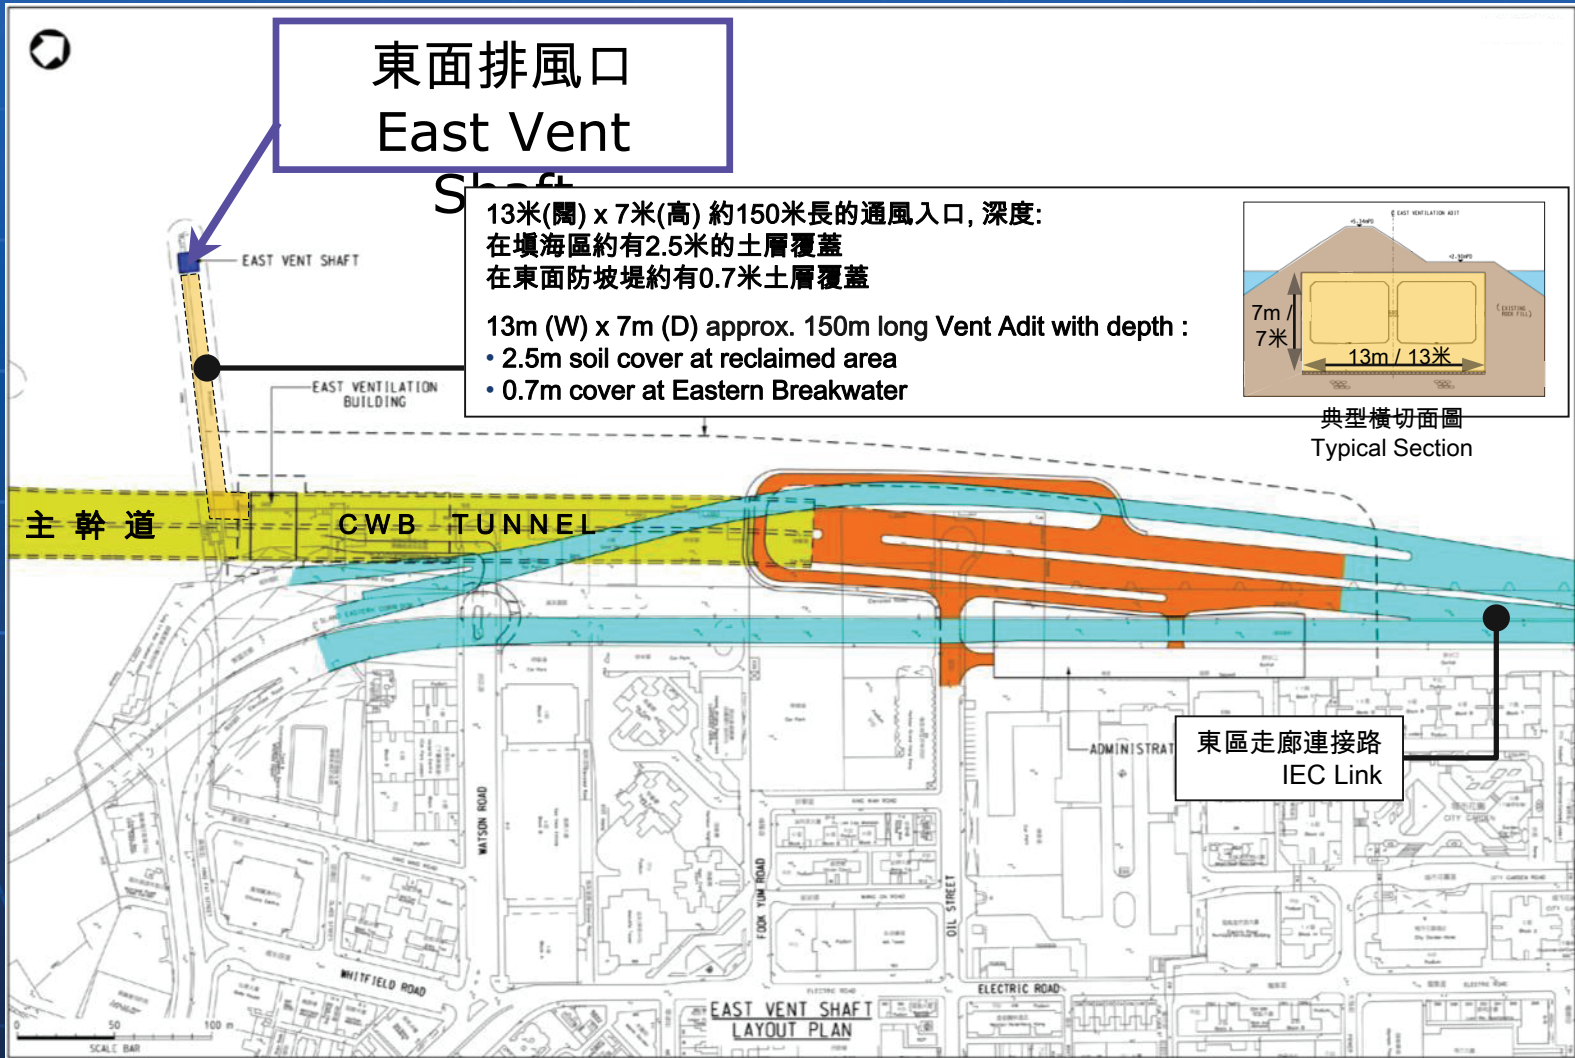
東面排風口
East Vent Shaft

13米(闊) x 7米(高) 約150米長的通風入口, 深度:
在填海區約有2.5米的土層覆蓋
在東面防坡堤約有0.7米土層覆蓋

13m (W) x 7m (D) approx. 150m long Vent Adit with depth :
• 2.5m soil cover at reclaimed area
• 0.7m cover at Eastern Breakwater

7m / 7米
13m / 13米

典型橫切面圖
Typical Section

EAST VENT SHAFT
EAST VENTILATION BUILDING
主 幹 道
CWB TUNNEL
ADMINISTRAT
東區走廊連接路
IEC Link
WATSON ROAD
FOOK YUM ROAD
OIL STREET
ELECTRIC ROAD
WHITFIELD ROAD
CITY GARDEN
EAST VENT SHAFT LAYOUT PLAN
0 50 100 m
SCALE BAR